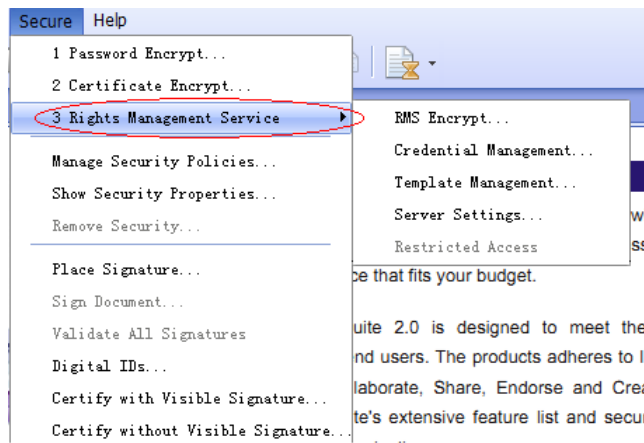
Secure Help

1 Password Encrypt...
2 Certificate Encrypt...
3 Rights Management Service
Manage Security Policies...
Show Security Properties...
Remove Security...
Place Signature...
Sign Document...
Validate All Signatures
Digital IDs...
Certify with Visible Signature...
Certify without Visible Signature...

RMS Encrypt...
Credential Management...
Template Management...
Server Settings...
Restricted Access

w
ss
ce that fits your budget.

uite 2.0 is designed to meet the
nd users. The products adheres to l
llaborate, Share, Endorse and Crea
te's extensive feature list and secu